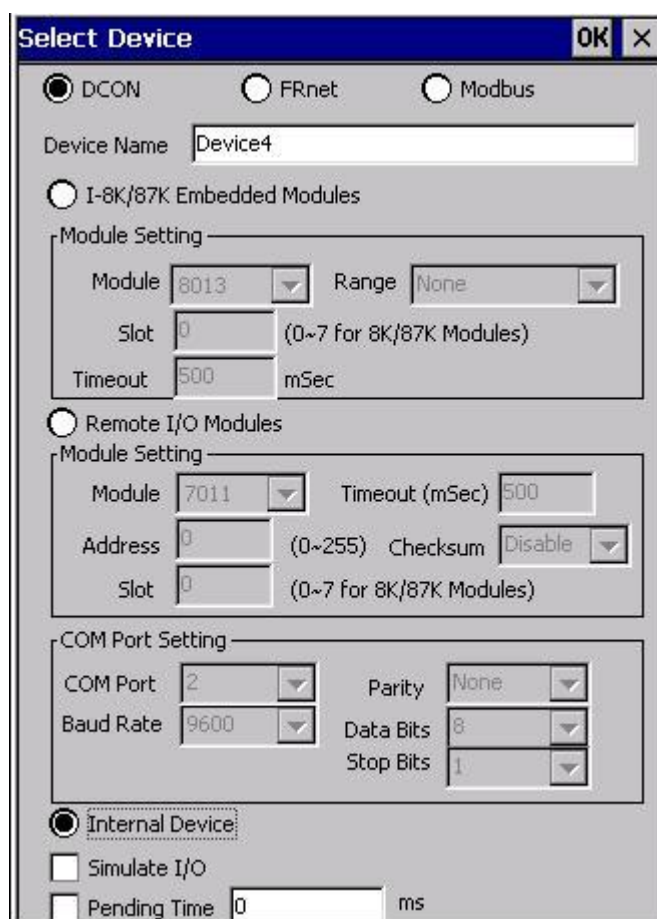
Select Device OK ×

DCON FRnet Modbus

Device Name Device4

I-8K/87K Embedded Modules

Module Setting

Module 8013 Range None

Slot 0 (0~7 for 8K/87K Modules)

Timeout 500 mSec

Remote I/O Modules

Module Setting

Module 7011 Timeout (mSec) 500

Address 0 (0~255) Checksum Disable

Slot 0 (0~7 for 8K/87K Modules)

COM Port Setting

COM Port 2 Parity None

Baud Rate 9600 Data Bits 8

Stop Bits 1

Internal Device

Simulate I/O

Pending Time 0 ms